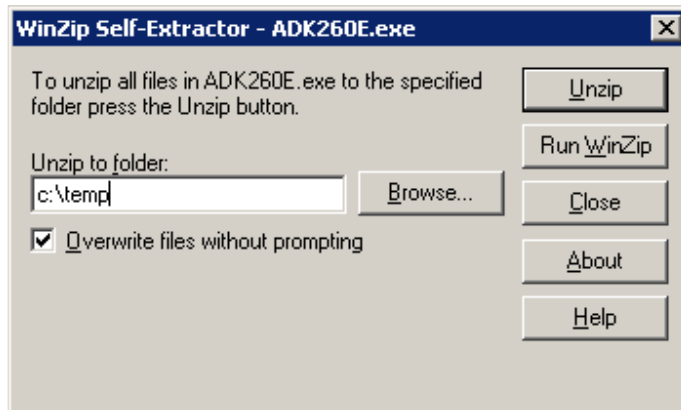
WinZip Self-Extractor - ADK260E.exe

To unzip all files in ADK260E.exe to the specified folder press the Unzip button.

Unzip to folder:

c:\temp

Browse...

Overwrite files without prompting

Unzip

Run WinZip

Close

About

Help